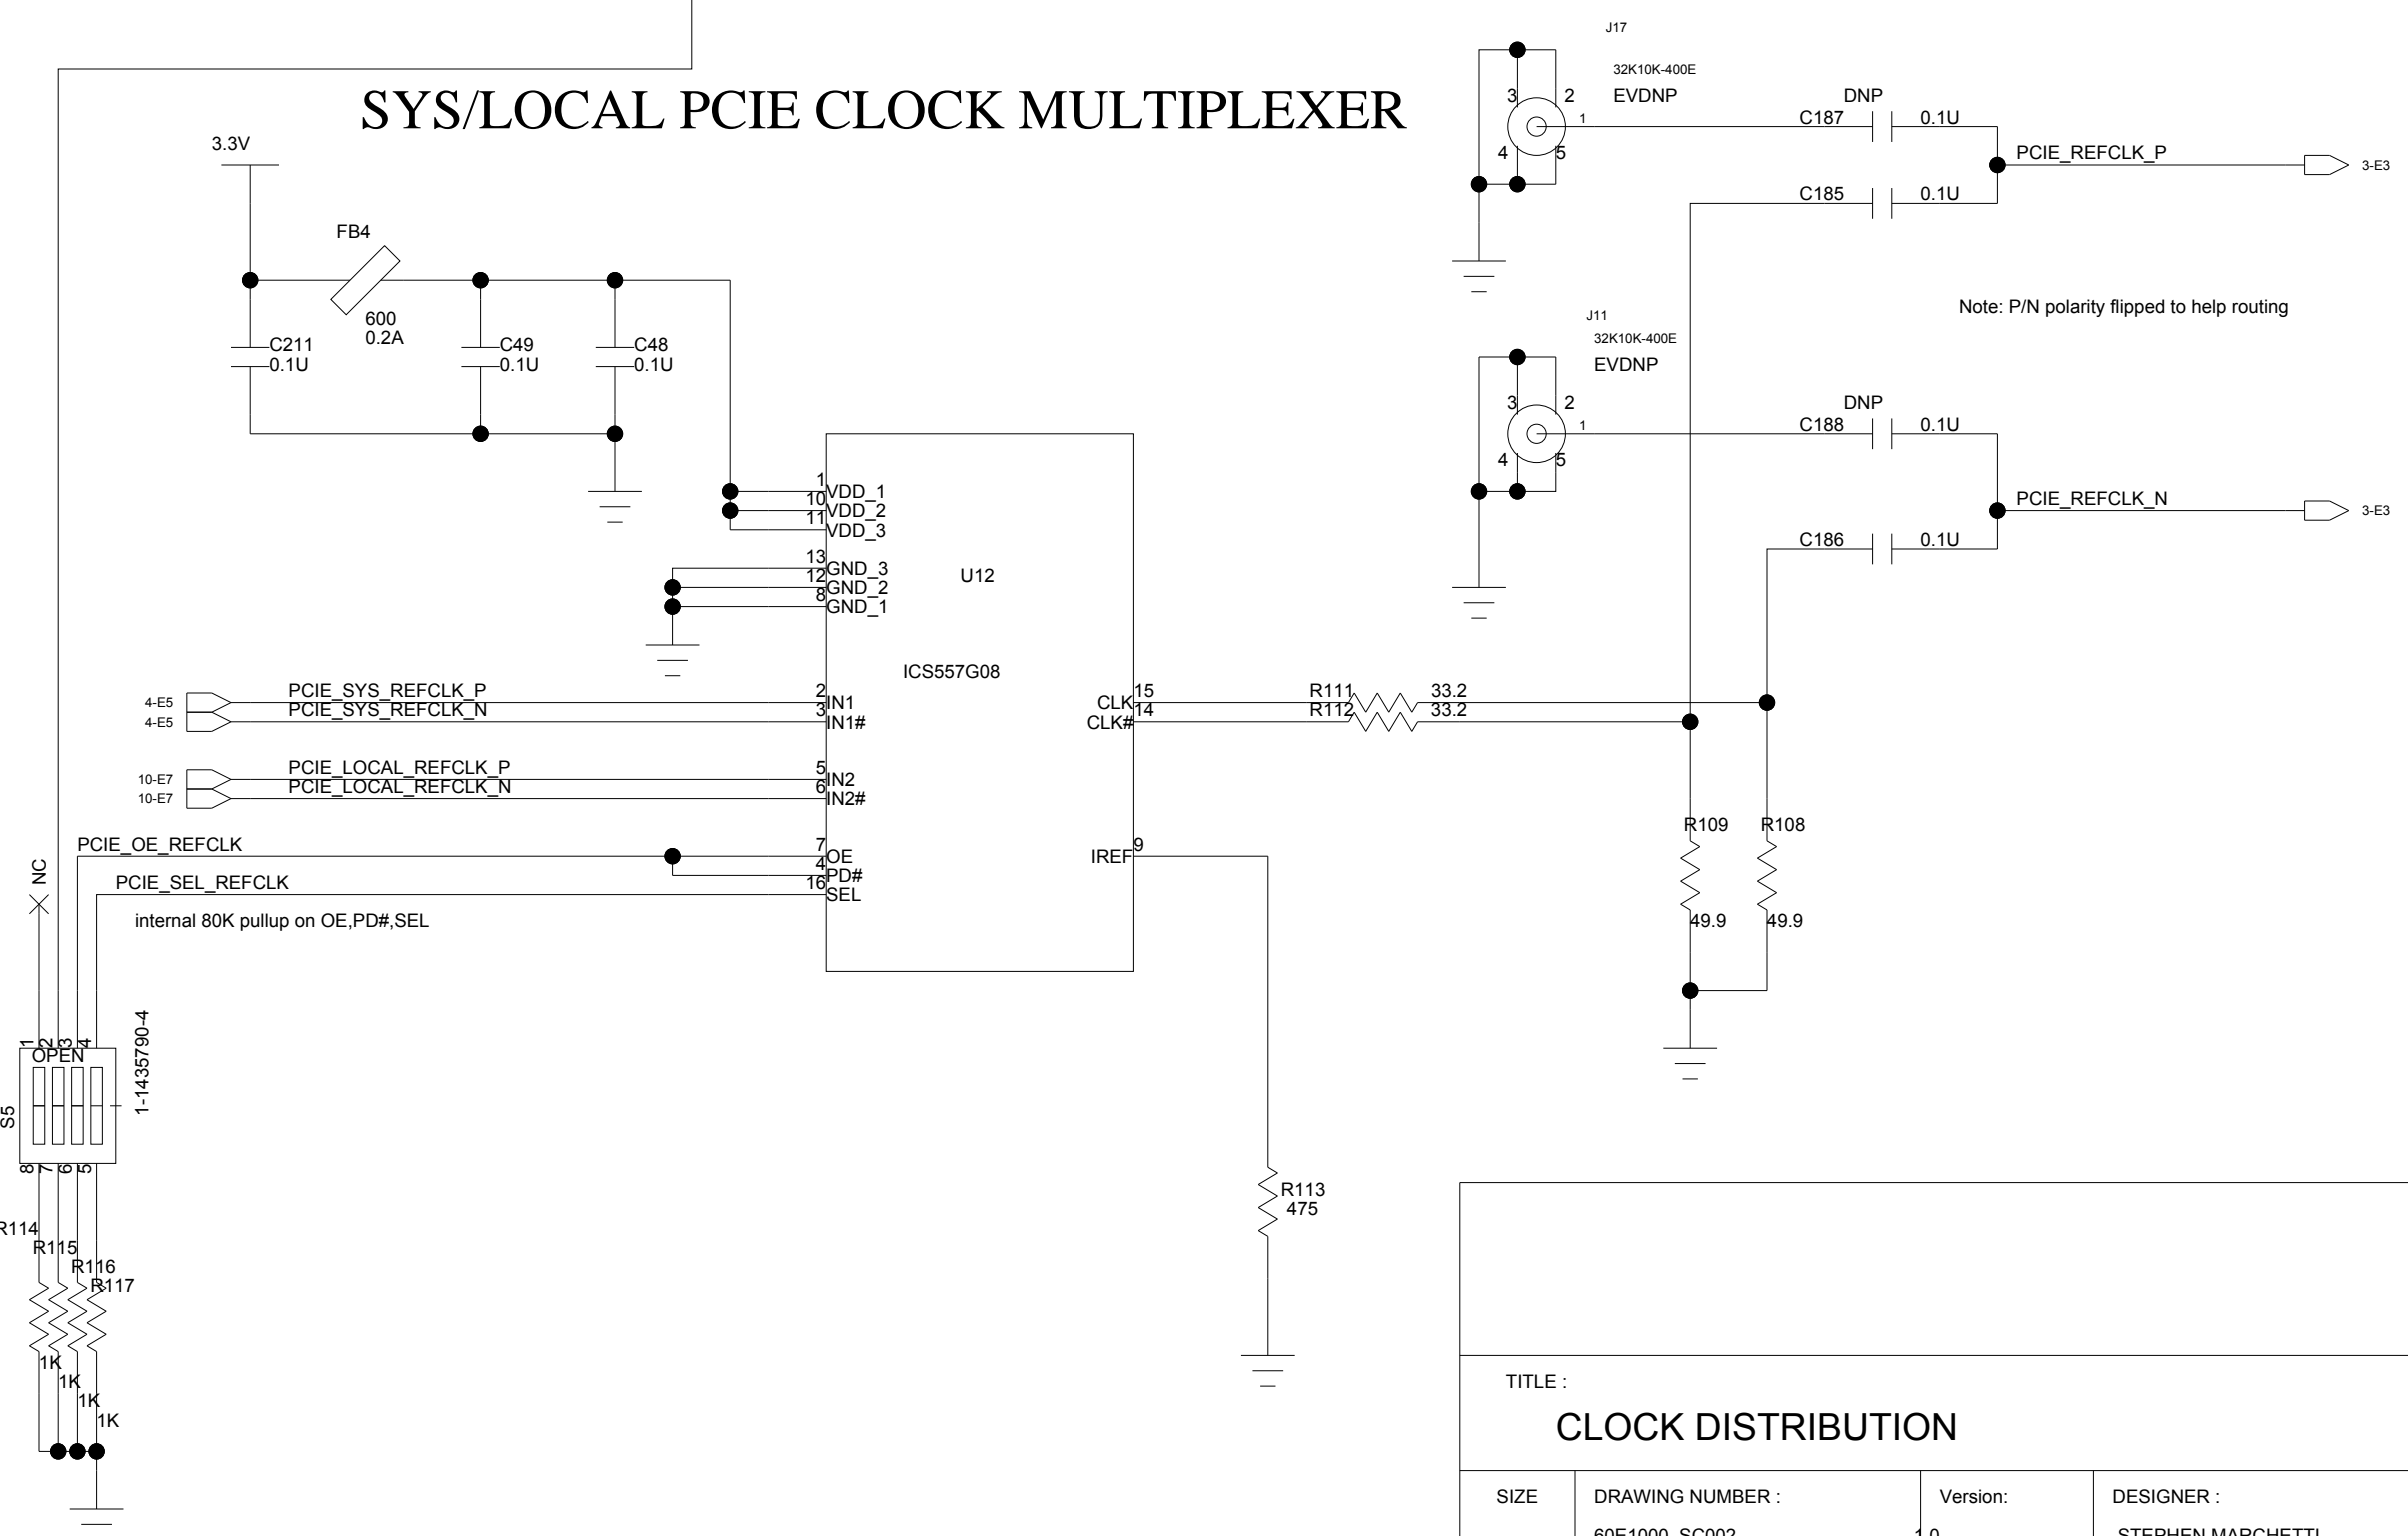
SYS/LOCAL PCIE CLOCK MULTIPLEXER

J17
32K10K-400E
EVDNP
3 2
1
4 5
DNP
C187 0.1U
PCIE_REFCLK_P
3-E3
C185 0.1U

J11
32K10K-400E
EVDNP
3 2
1
4 5
DNP
C188 0.1U
PCIE_REFCLK_N
3-E3
C186 0.1U

Note: P/N polarity flipped to help routing

3.3V
FB4
600
0.2A
C211
0.1U
C49
0.1U
C48
0.1U

U12
ICS557G08
1 VDD_1
10 VDD_2
11 VDD_3
13 GND_3
12 GND_2
8 GND_1
2 IN1
3 IN1#
5 IN2
6 IN2#
7 OE
4 PD#
16 SEL
CLK 15
CLK# 14
IREF 9

4-E5 PCIE_SYS_REFCLK_P
4-E5 PCIE_SYS_REFCLK_N
10-E7 PCIE_LOCAL_REFCLK_P
10-E7 PCIE_LOCAL_REFCLK_N
PCIE_OE_REFCLK
PCIE_SEL_REFCLK
internal 80K pullup on OE,PD#,SEL

R111 33.2
R112 33.2
R109 R108
49.9 49.9
R113
475

NC
1 2 3 4
OPEN
S5
1-1435790-4
8 7 6 5
R114
R115
R116
R117
1K
1K
1K
1K

TITLE :
CLOCK DISTRIBUTION
SIZE
DRAWING NUMBER :
Version:
DESIGNER :
60E1000_SC002
1.0
STEPHEN MARCHETTI